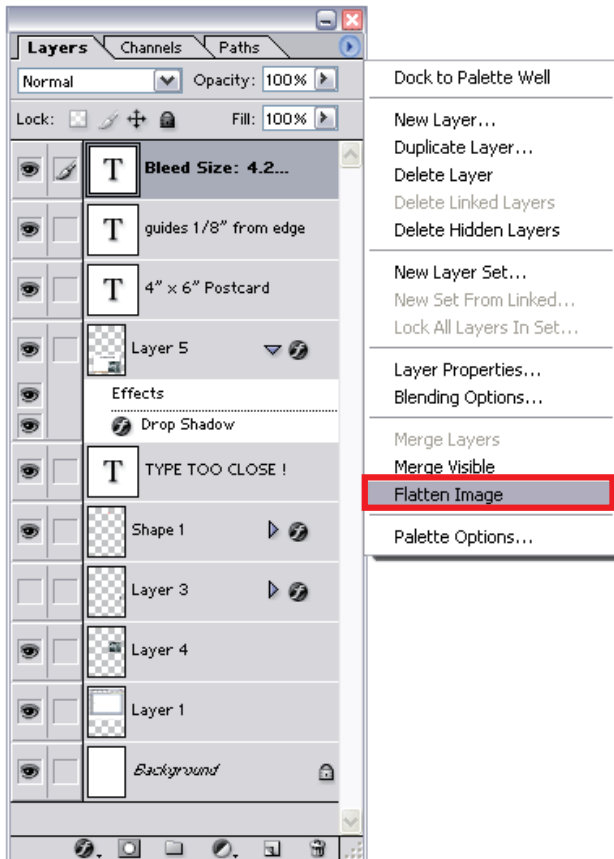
Layers Channels Paths

Normal Opacity: 100%

Lock: Fill: 100%

T Bleed Size: 4.2...

T guides 1/8" from edge

T 4" x 6" Postcard

Layer 5

Effects

Drop Shadow

T TYPE TOO CLOSE !

Shape 1

Layer 3

Layer 4

Layer 1

Background

Dock to Palette Well

New Layer...
Duplicate Layer...
Delete Layer
Delete Linked Layers
Delete Hidden Layers

New Layer Set...
New Set From Linked...
Lock All Layers In Set...

Layer Properties...
Blending Options...

Merge Layers
Merge Visible
Flatten Image

Palette Options...